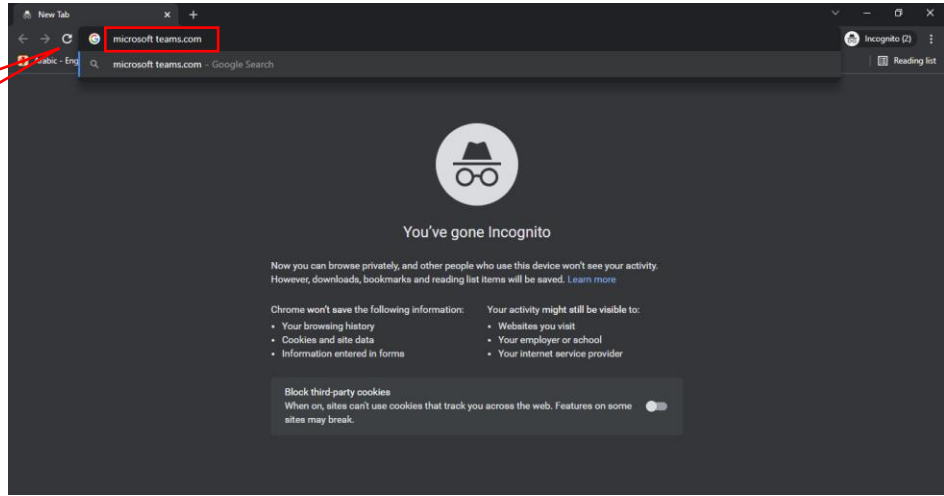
New Tab

microsoft teams.com

Incognito (2)

rabic – Eng

microsoft teams.com – Google Search

Reading list

You've gone Incognito

Now you can browse privately, and other people who use this device won't see your activity. However, downloads, bookmarks and reading list items will be saved. Learn more

Chrome won't save the following information:
- Your browsing history
- Cookies and site data
- Information entered in forms

Your activity might still be visible to:
- Websites you visit
- Your employer or school
- Your internet service provider

Block third-party cookies
When on, sites can't use cookies that track you across the web. Features on some sites may break.